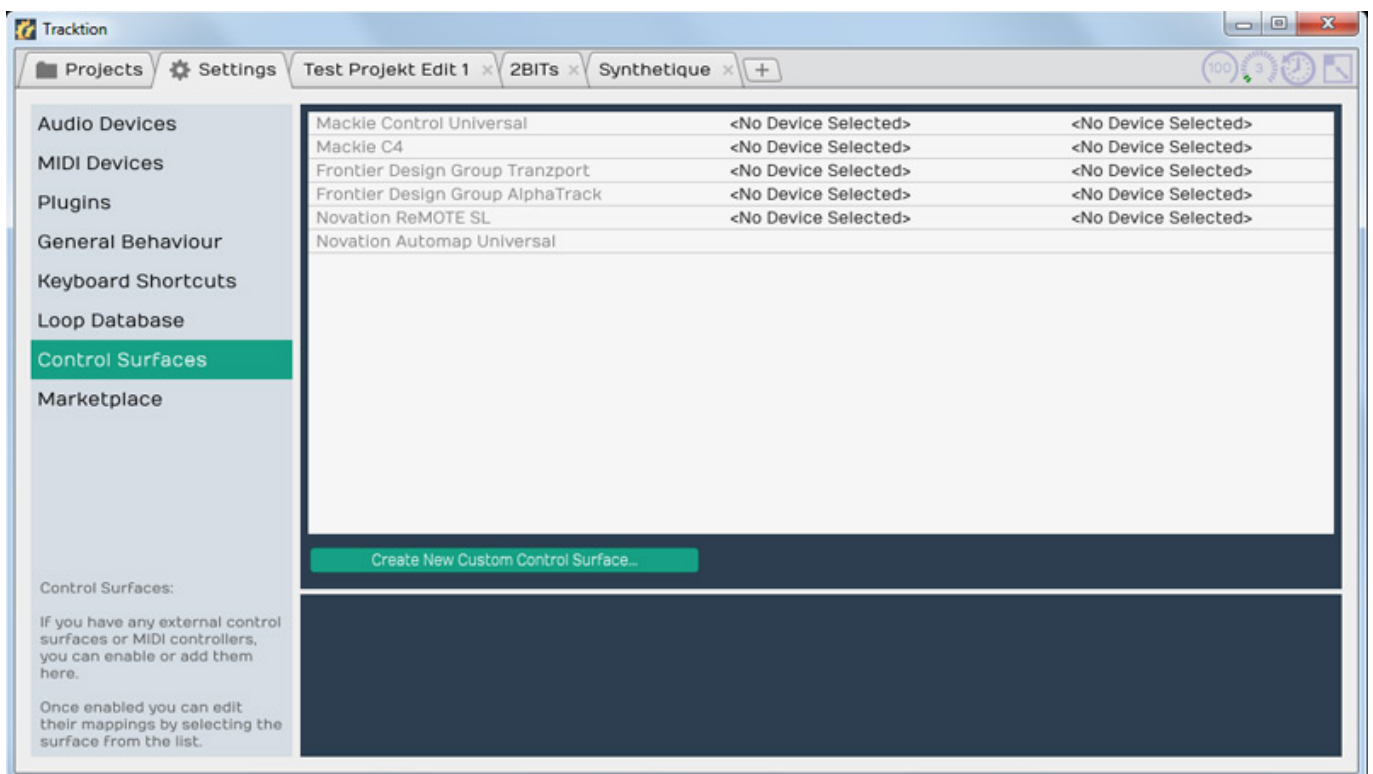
Tracktion

Projects | Settings | Test Projekt Edit 1 × | 2BITS × | Synthetique × | +

100 3

Audio Devices
MIDI Devices
Plugins
General Behaviour
Keyboard Shortcuts
Loop Database
Control Surfaces
Marketplace

| | | |
|---|---|---|
| Mackie Control Universal | <No Device Selected> | <No Device Selected> |
| Mackie C4 | <No Device Selected> | <No Device Selected> |
| Frontier Design Group Tranzport | <No Device Selected> | <No Device Selected> |
| Frontier Design Group AlphaTrack | <No Device Selected> | <No Device Selected> |
| Novation ReMOTE SL | <No Device Selected> | <No Device Selected> |
| Novation Automap Universal | | |

Create New Custom Control Surface...

Control Surfaces:

If you have any external control surfaces or MIDI controllers, you can enable or add them here.

Once enabled you can edit their mappings by selecting the surface from the list.